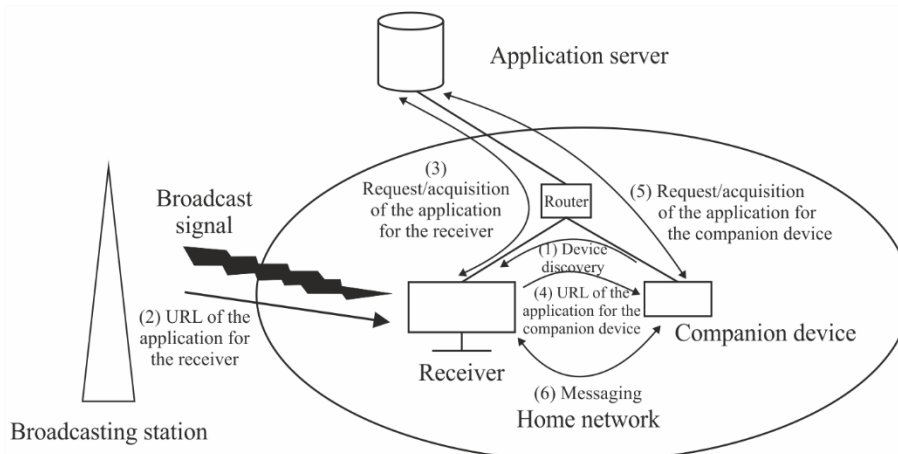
Application server

(3) Request/acquisition of the application for the receiver

Router

(5) Request/acquisition of the application for the companion device

Broadcast signal

(1) Device discovery

(4) URL of the application for the companion device

(2) URL of the application for the receiver

Companion device

Receiver

(6) Messaging

Home network

Broadcasting station